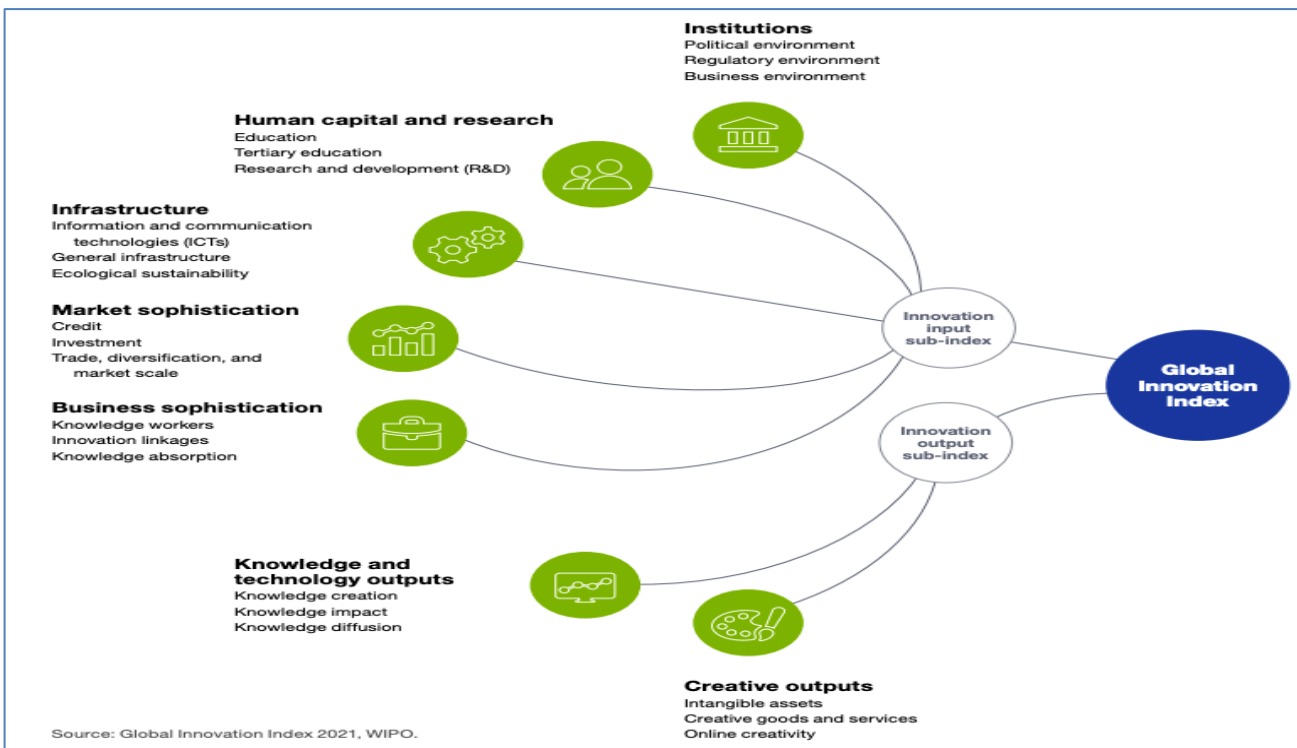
Institutions
Political environment
Regulatory environment
Business environment

Human capital and research
Education
Tertiary education
Research and development (R&D)

Infrastructure
Information and communication technologies (ICTs)
General infrastructure
Ecological sustainability

Market sophistication
Credit
Investment
Trade, diversification, and market scale

Business sophistication
Knowledge workers
Innovation linkages
Knowledge absorption

Innovation input sub-index

Innovation output sub-index

Global Innovation Index

Knowledge and technology outputs
Knowledge creation
Knowledge impact
Knowledge diffusion

Creative outputs
Intangible assets
Creative goods and services
Online creativity

Source: Global Innovation Index 2021, WIPO.